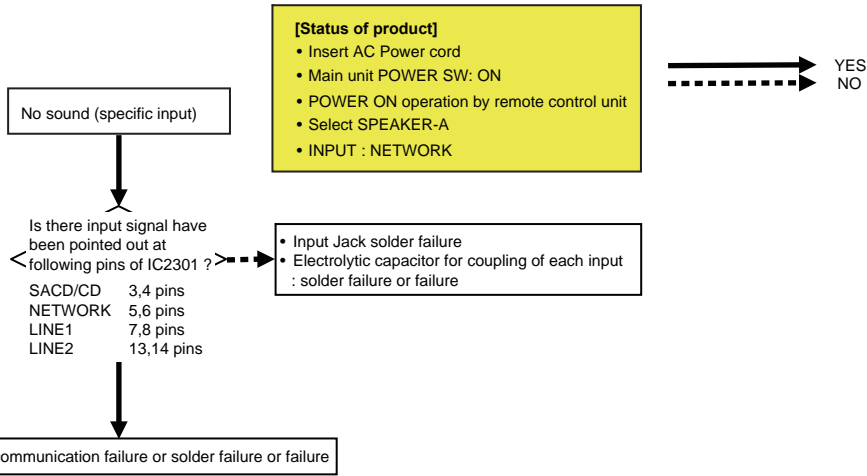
[Status of product]
• Insert AC Power cord
• Main unit POWER SW: ON
• POWER ON operation by remote control unit
• Select SPEAKER-A
• INPUT : NETWORK

YES
NO

No sound (specific input)

Is there input signal have been pointed out at following pins of IC2301 ?

| SACD/CD | 3,4 pins |
|---|---|
| NETWORK | 5,6 pins |
| LINE1 | 7,8 pins |
| LINE2 | 13,14 pins |

• Input Jack solder failure
• Electrolytic capacitor for coupling of each input : solder failure or failure

ommunication failure or solder failure or failure